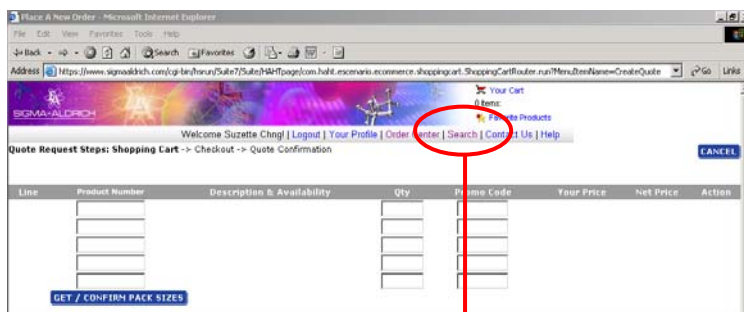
Place A New Order - Microsoft Internet Explorer

File Edit View Favorites Tools Help

Back Search Favorites

Address https://www.sigmaaldrich.com/cgi-bin/hsrun/Suite7/Suite/HAHTpage/com.haht.escenario.ecommerce.shoppingcart.ShoppingCartRouter.run?MenuItemName=CreateQuote Go Links

SIGMA-ALDRICH

Your Cart
0 items
Favorite Products

Welcome Suzette Chng! | Logout | Your Profile | Order Center | Search | Contact Us | Help

Quote Request Steps: Shopping Cart -> Checkout -> Quote Confirmation

CANCEL

| Line | Product Number | Description & Availability | Qty | Promo Code | Your Price | Net Price | Action |
|---|---|---|---|---|---|---|---|

GET / CONFIRM PACK SIZES